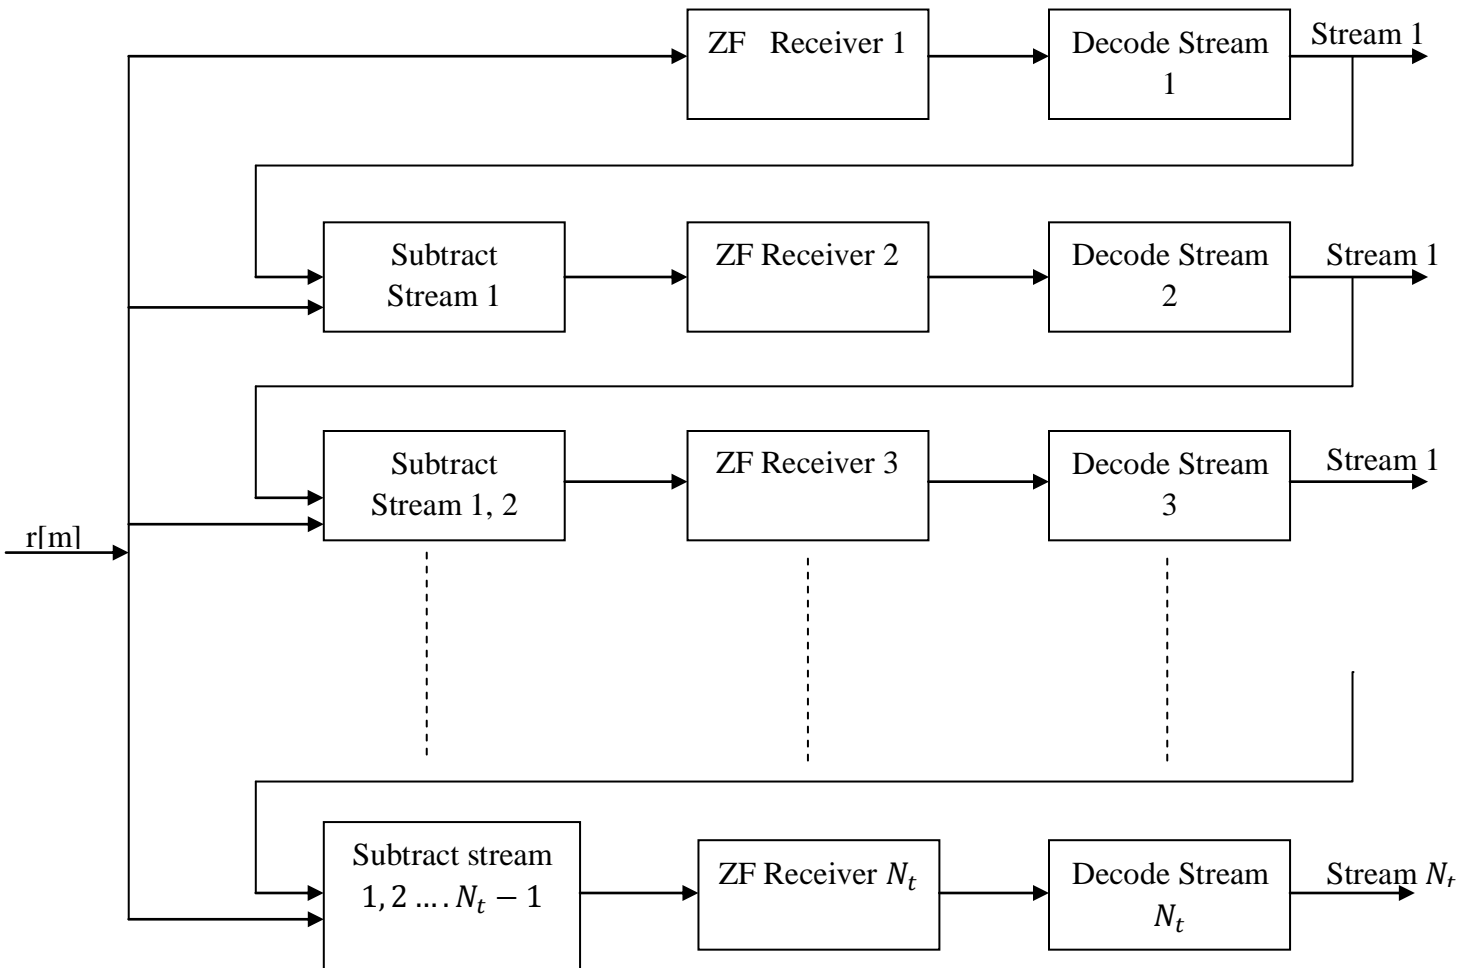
ZF Receiver 1

Decode Stream 1

Stream 1

Subtract Stream 1

ZF Receiver 2

Decode Stream 2

Stream 1

Subtract Stream 1, 2

ZF Receiver 3

Decode Stream 3

Stream 1

r[m]

Subtract stream $1, 2 \ldots . N_t - 1$

ZF Receiver $N_t$

Decode Stream $N_t$

Stream $N_t$